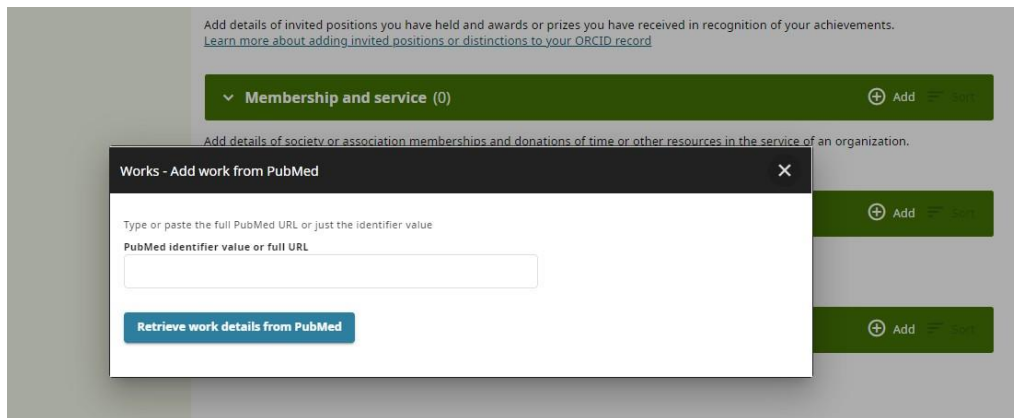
Add details of invited positions you have held and awards or prizes you have received in recognition of your achievements.
Learn more about adding invited positions or distinctions to your ORCID record

Membership and service (0)

Add Sort

Add details of society or association memberships and donations of time or other resources in the service of an organization.

Works - Add work from PubMed

Type or paste the full PubMed URL or just the identifier value

PubMed identifier value or full URL

Retrieve work details from PubMed

Add Sort

Add Sort